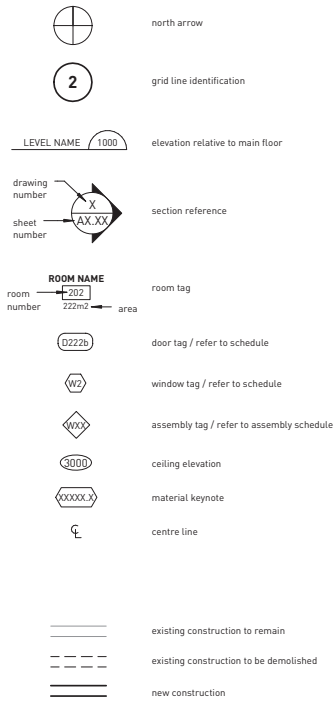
north arrow

2

grid line identification

LEVEL NAME 1000

elevation relative to main floor

drawing number

X

AX.XX

sheet number

section reference

ROOM NAME

room number

202

222m2

area

room tag

D222b

door tag / refer to schedule

W2

window tag / refer to schedule

WXX

assembly tag / refer to assembly schedule

3000

ceiling elevation

XXXXX.X

material keynote

℄

centre line

existing construction to remain

existing construction to be demolished

new construction